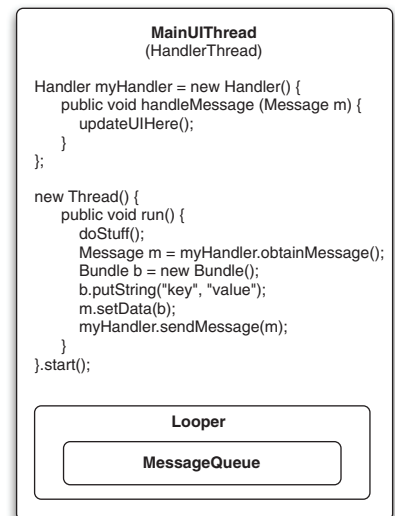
MainUIThread
(HandlerThread)

Handler myHandler = new Handler() {
public void handleMessage (Message m) {
updateUIHere();
}
};

new Thread() {
public void run() {
doStuff();
Message m = myHandler.obtainMessage();
Bundle b = new Bundle();
b.putString("key", "value");
m.setData(b);
myHandler.sendMessage(m);
}
}.start();

Looper

MessageQueue